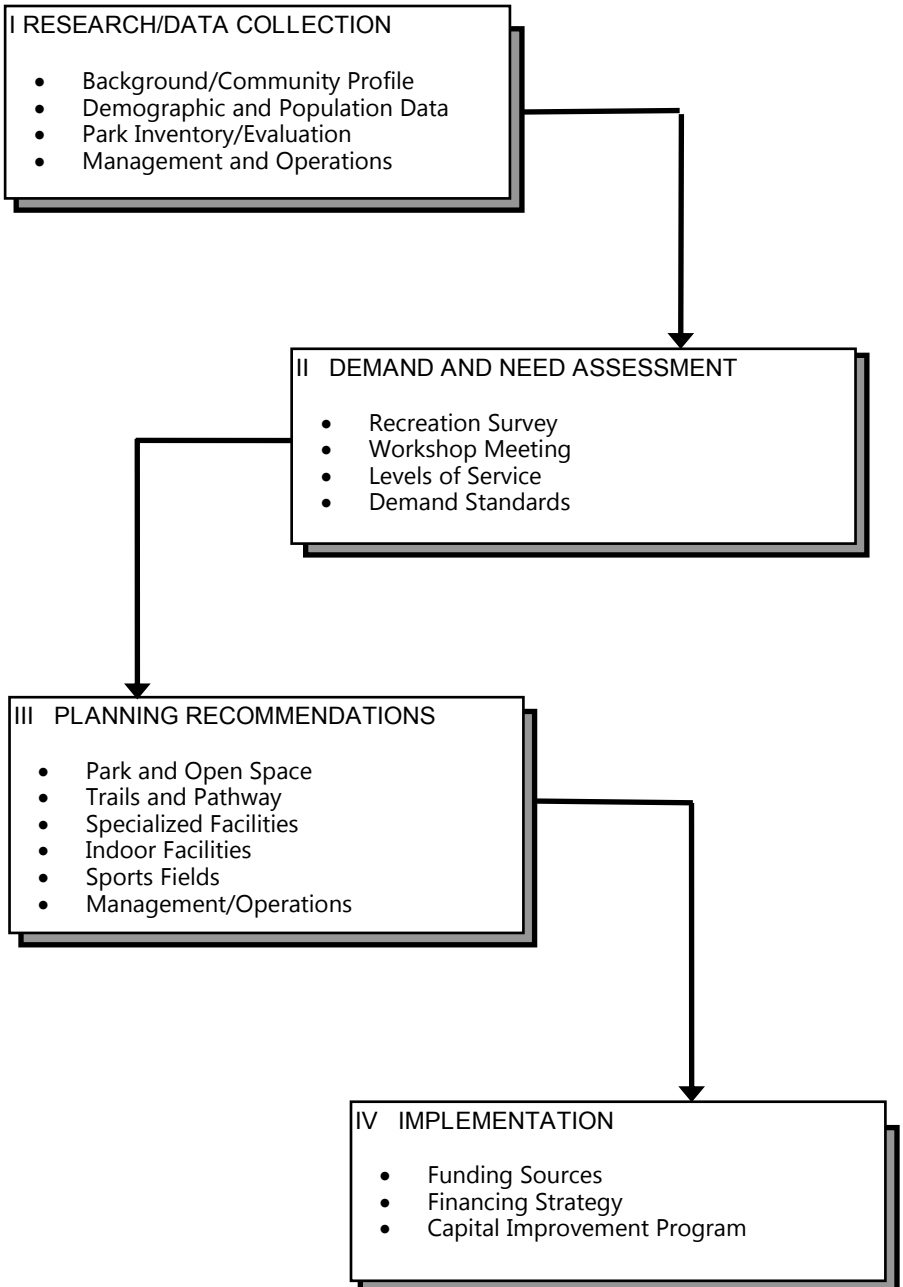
I RESEARCH/DATA COLLECTION

- Background/Community Profile
- Demographic and Population Data
- Park Inventory/Evaluation
- Management and Operations

II DEMAND AND NEED ASSESSMENT

- Recreation Survey
- Workshop Meeting
- Levels of Service
- Demand Standards

III PLANNING RECOMMENDATIONS

- Park and Open Space
- Trails and Pathway
- Specialized Facilities
- Indoor Facilities
- Sports Fields
- Management/Operations

IV IMPLEMENTATION

- Funding Sources
- Financing Strategy
- Capital Improvement Program